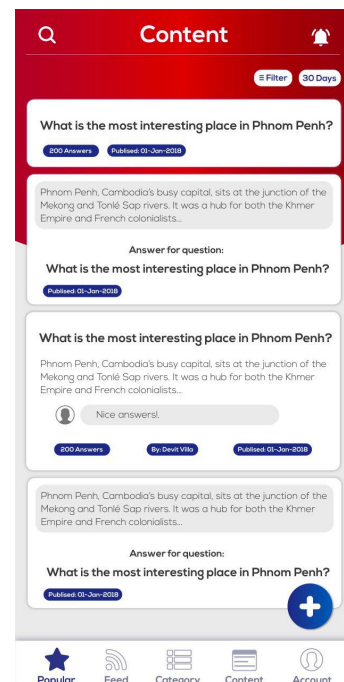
Content

≡ Filter 30 Days

What is the most interesting place in Phnom Penh?

200 Answers Publised: 01-Jan-2018

Phnom Penh, Cambodia's busy capital, sits at the junction of the Mekong and Tonlé Sap rivers. It was a hub for both the Khmer Empire and French colonialists...

Answer for question:

What is the most interesting place in Phnom Penh?

Publised: 01-Jan-2018

What is the most interesting place in Phnom Penh?

Phnom Penh, Cambodia's busy capital, sits at the junction of the Mekong and Tonlé Sap rivers. It was a hub for both the Khmer Empire and French colonialists...

Nice answers!.

200 Answers By: Devit Villa Publised: 01-Jan-2018

Phnom Penh, Cambodia's busy capital, sits at the junction of the Mekong and Tonlé Sap rivers. It was a hub for both the Khmer Empire and French colonialists...

Answer for question:

What is the most interesting place in Phnom Penh?

Publised: 01-Jan-2018

Popular Feed Category Content Account